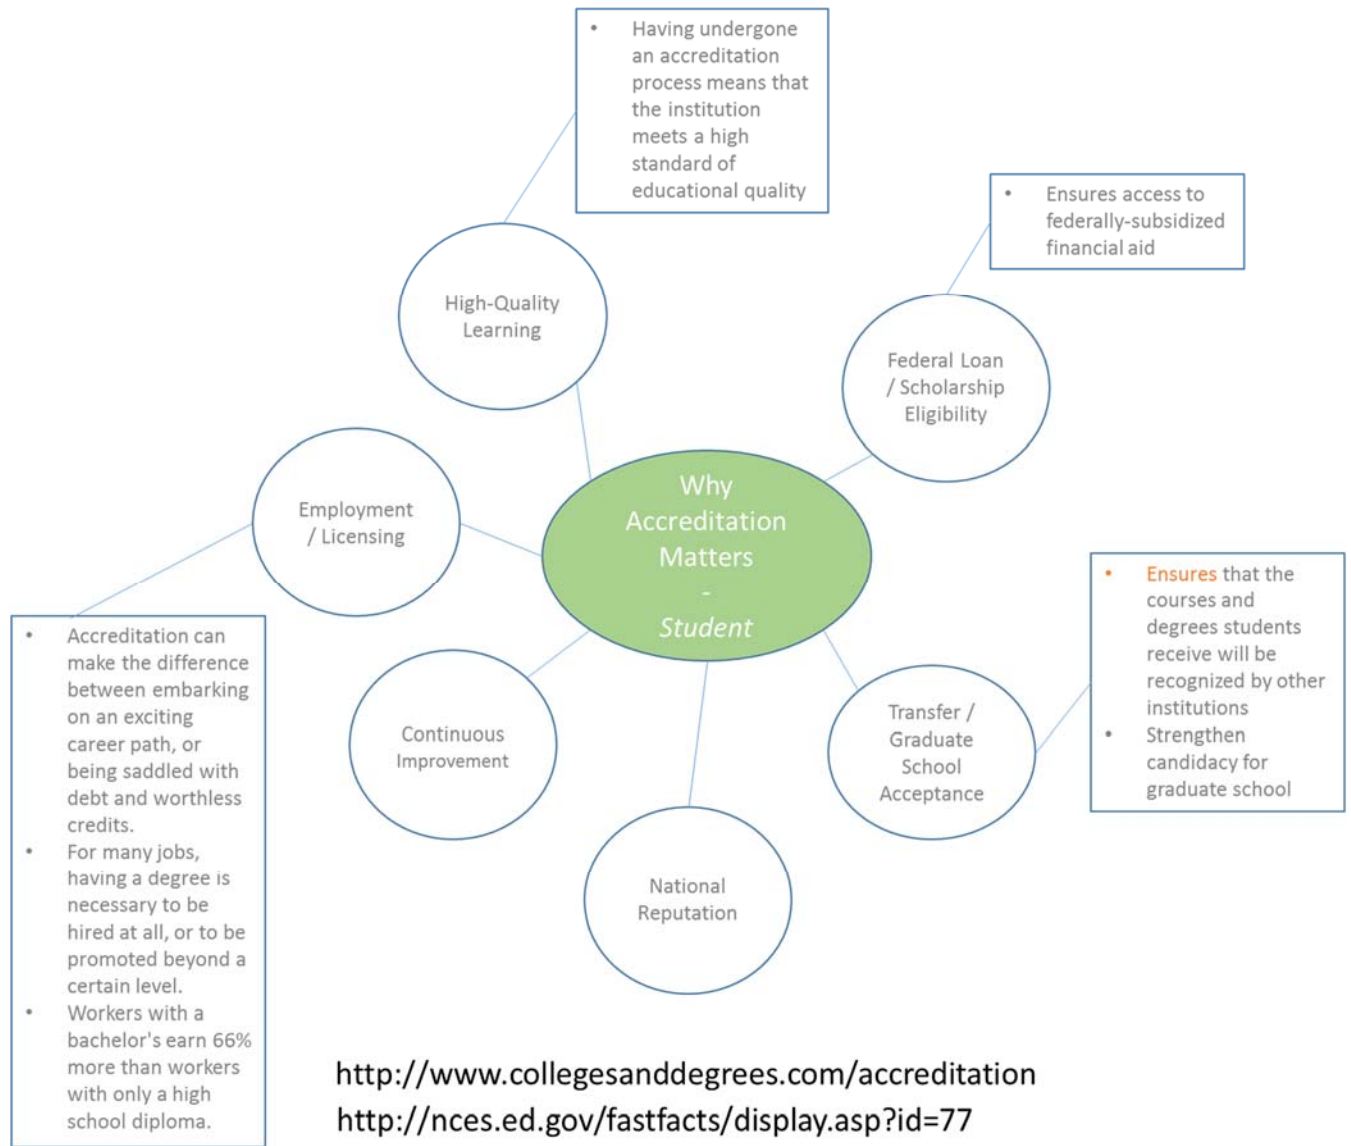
• Having undergone an accreditation process means that the institution meets a high standard of educational quality

• Ensures access to federally-subsidized financial aid

High-Quality Learning

Federal Loan / Scholarship Eligibility

Employment / Licensing

Why Accreditation Matters - *Student*

• Ensures that the courses and degrees students receive will be recognized by other institutions
• Strengthen candidacy for graduate school

• Accreditation can make the difference between embarking on an exciting career path, or being saddled with debt and worthless credits.
• For many jobs, having a degree is necessary to be hired at all, or to be promoted beyond a certain level.
• Workers with a bachelor's earn 66% more than workers with only a high school diploma.

Continuous Improvement

Transfer / Graduate School Acceptance

National Reputation

http://www.collegesanddegrees.com/accreditation
http://nces.ed.gov/fastfacts/display.asp?id=77